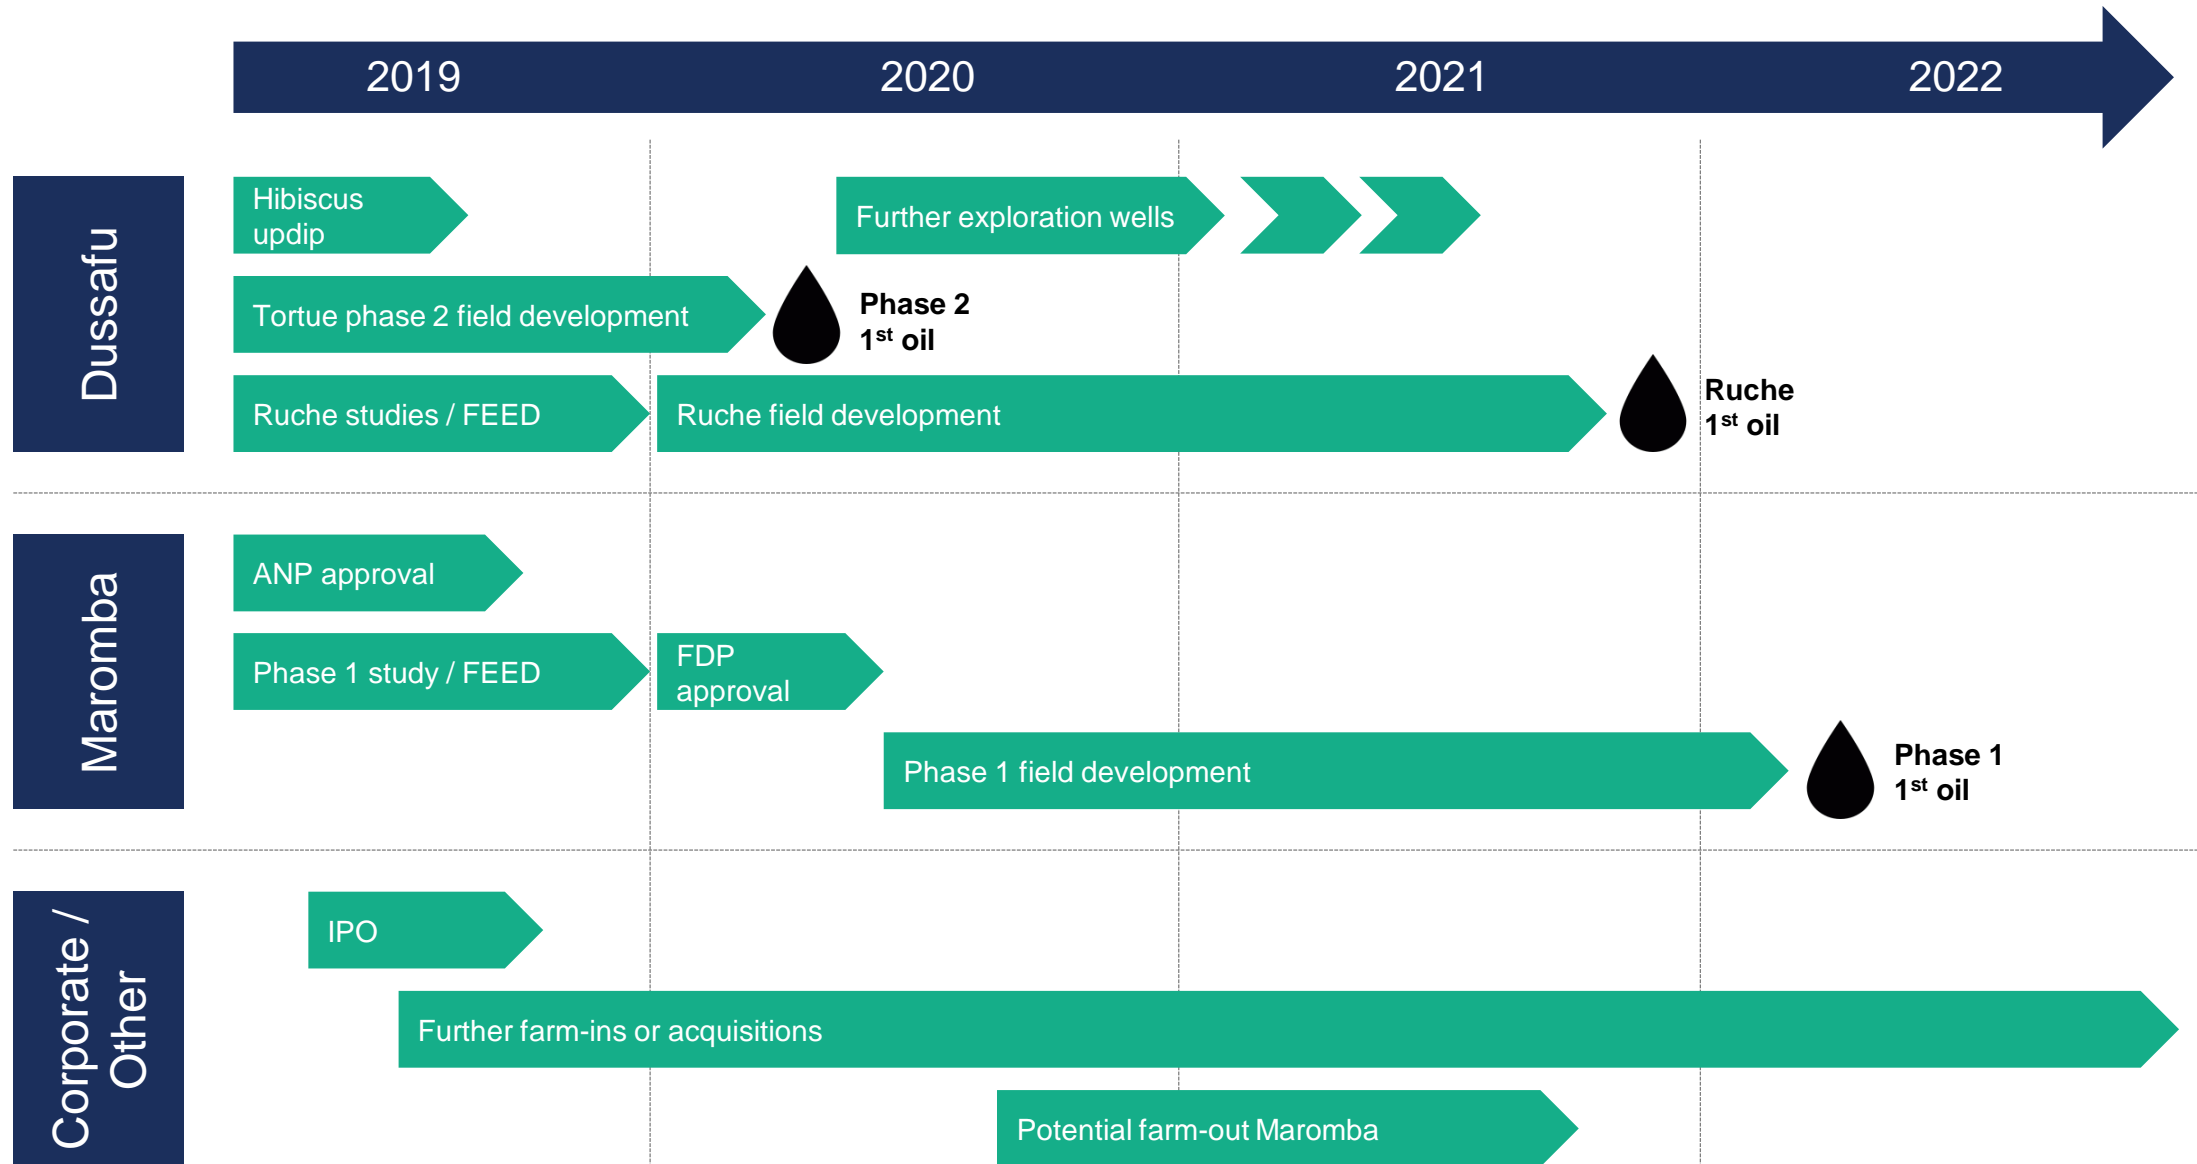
2019 2020 2021 2022

Dussafu

Hibiscus updip

Further exploration wells

Tortue phase 2 field development

Phase 2 1$^{st}$ oil

Ruche studies / FEED

Ruche field development

Ruche 1$^{st}$ oil

Maromba

ANP approval

Phase 1 study / FEED

FDP approval

Phase 1 field development

Phase 1 1$^{st}$ oil

Corporate / Other

IPO

Further farm-ins or acquisitions

Potential farm-out Maromba